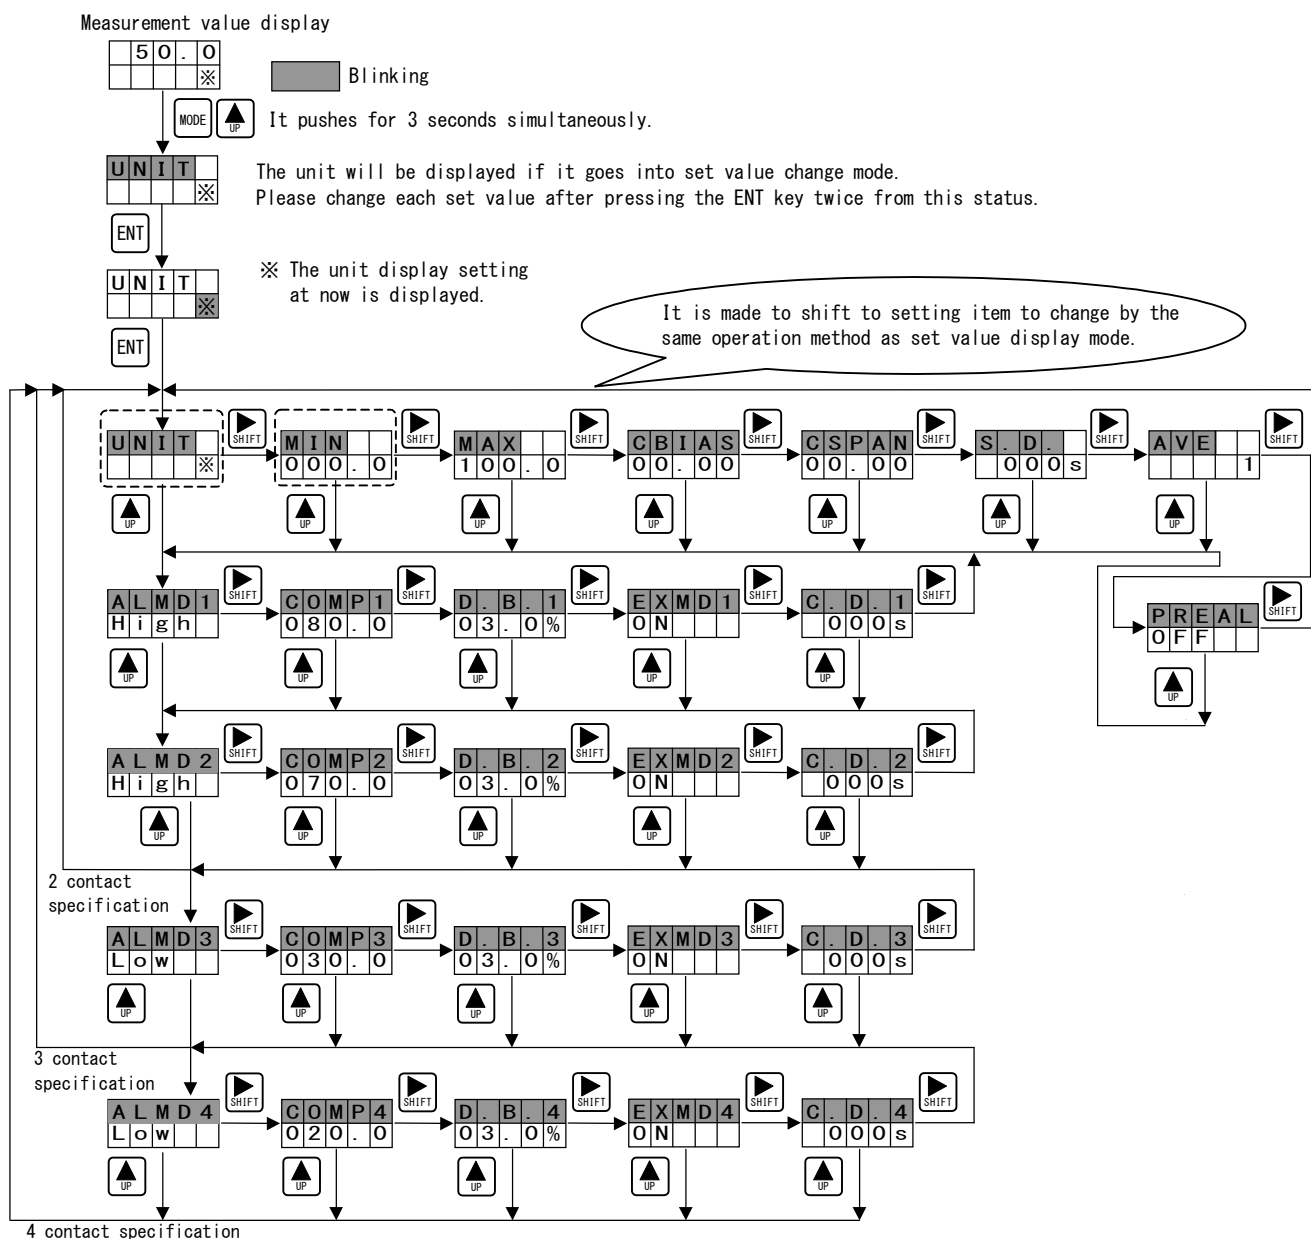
Measurement value display

50.0
※

Blinking

MODE UP It pushes for 3 seconds simultaneously.

UNIT
※

The unit will be displayed if it goes into set value change mode.
Please change each set value after pressing the ENT key twice from this status.

ENT

UNIT
※

※ The unit display setting at now is displayed.

ENT

It is made to shift to setting item to change by the same operation method as set value display mode.

UNIT ※ SHIFT MIN 000.0 SHIFT MAX 100.0 SHIFT CBIAS 00.00 SHIFT CSPAN 00.00 SHIFT S.D. 000s SHIFT AVE 1 SHIFT

UP UP UP UP UP UP UP

ALMD1 High SHIFT COMP1 080.0 SHIFT D.B.1 03.0% SHIFT EXMD1 ON SHIFT C.D.1 000s SHIFT

PREAL OFF SHIFT

UP UP UP UP UP UP

ALMD2 High SHIFT COMP2 070.0 SHIFT D.B.2 03.0% SHIFT EXMD2 ON SHIFT C.D.2 000s SHIFT

UP UP UP UP UP

2 contact specification

ALMD3 Low SHIFT COMP3 030.0 SHIFT D.B.3 03.0% SHIFT EXMD3 ON SHIFT C.D.3 000s SHIFT

UP UP UP UP UP

3 contact specification

ALMD4 Low SHIFT COMP4 020.0 SHIFT D.B.4 03.0% SHIFT EXMD4 ON SHIFT C.D.4 000s SHIFT

UP UP UP UP UP

4 contact specification